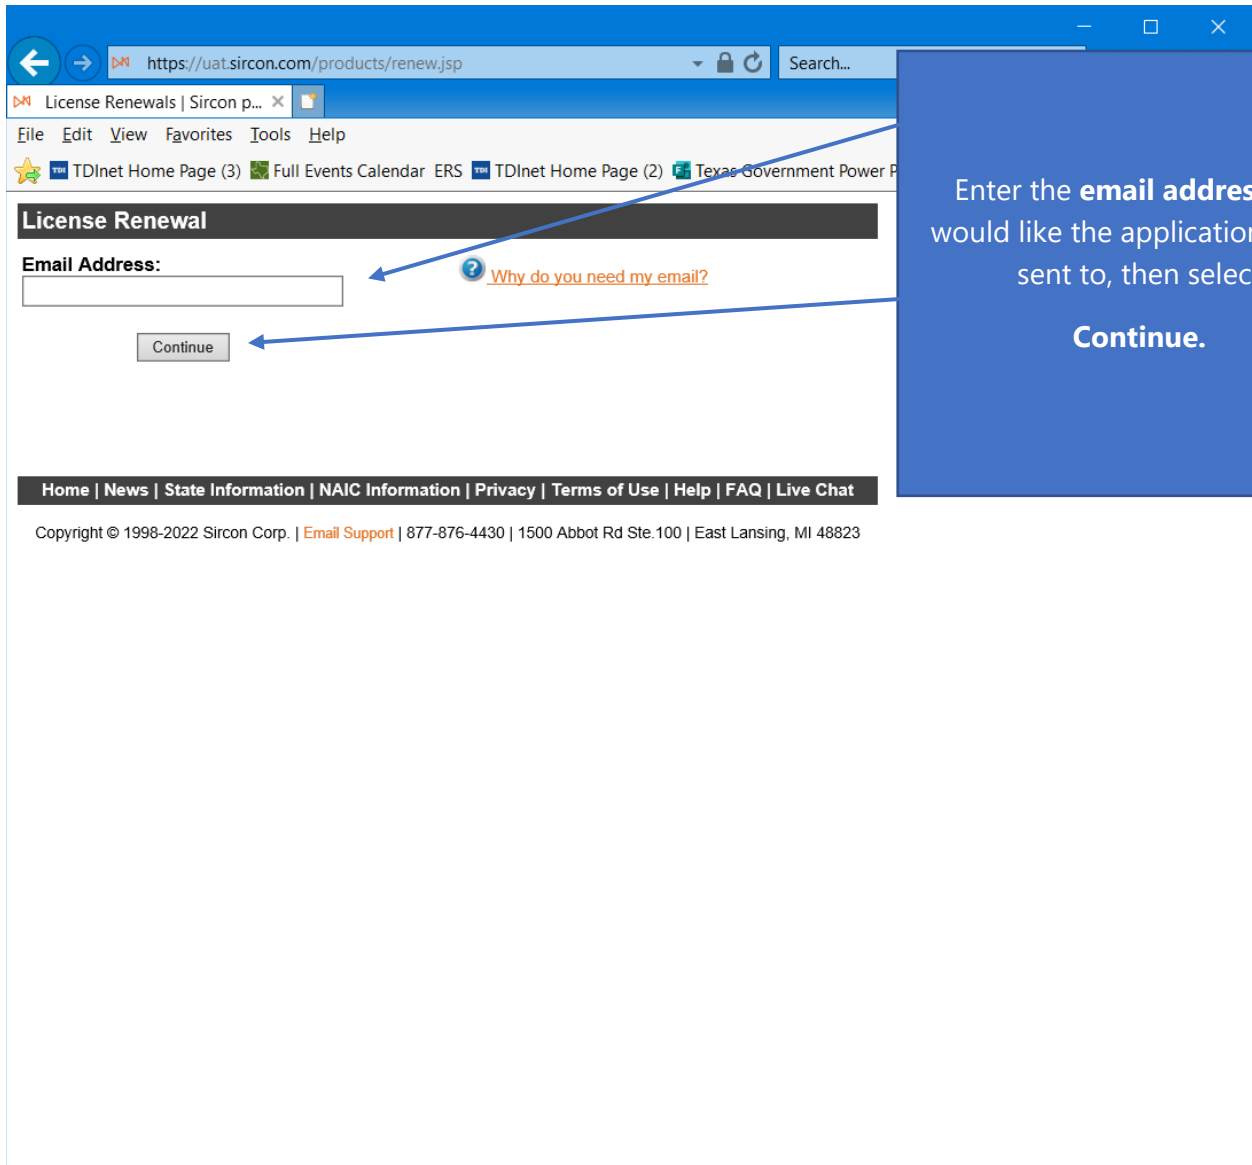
https://uat.sircon.com/products/renew.jsp

Search...

License Renewals | Sircon p...

File Edit View Favorites Tools Help

TDInet Home Page (3) Full Events Calendar ERS TDInet Home Page (2) Texas Government Power P

License Renewal

Email Address:

Why do you need my email?

Continue

Home | News | State Information | NAIC Information | Privacy | Terms of Use | Help | FAQ | Live Chat

Copyright © 1998-2022 Sircon Corp. | Email Support | 877-876-4430 | 1500 Abbot Rd Ste.100 | East Lansing, MI 48823

Enter the **email addres** would like the applicatio sent to, then selec

**Continue.**